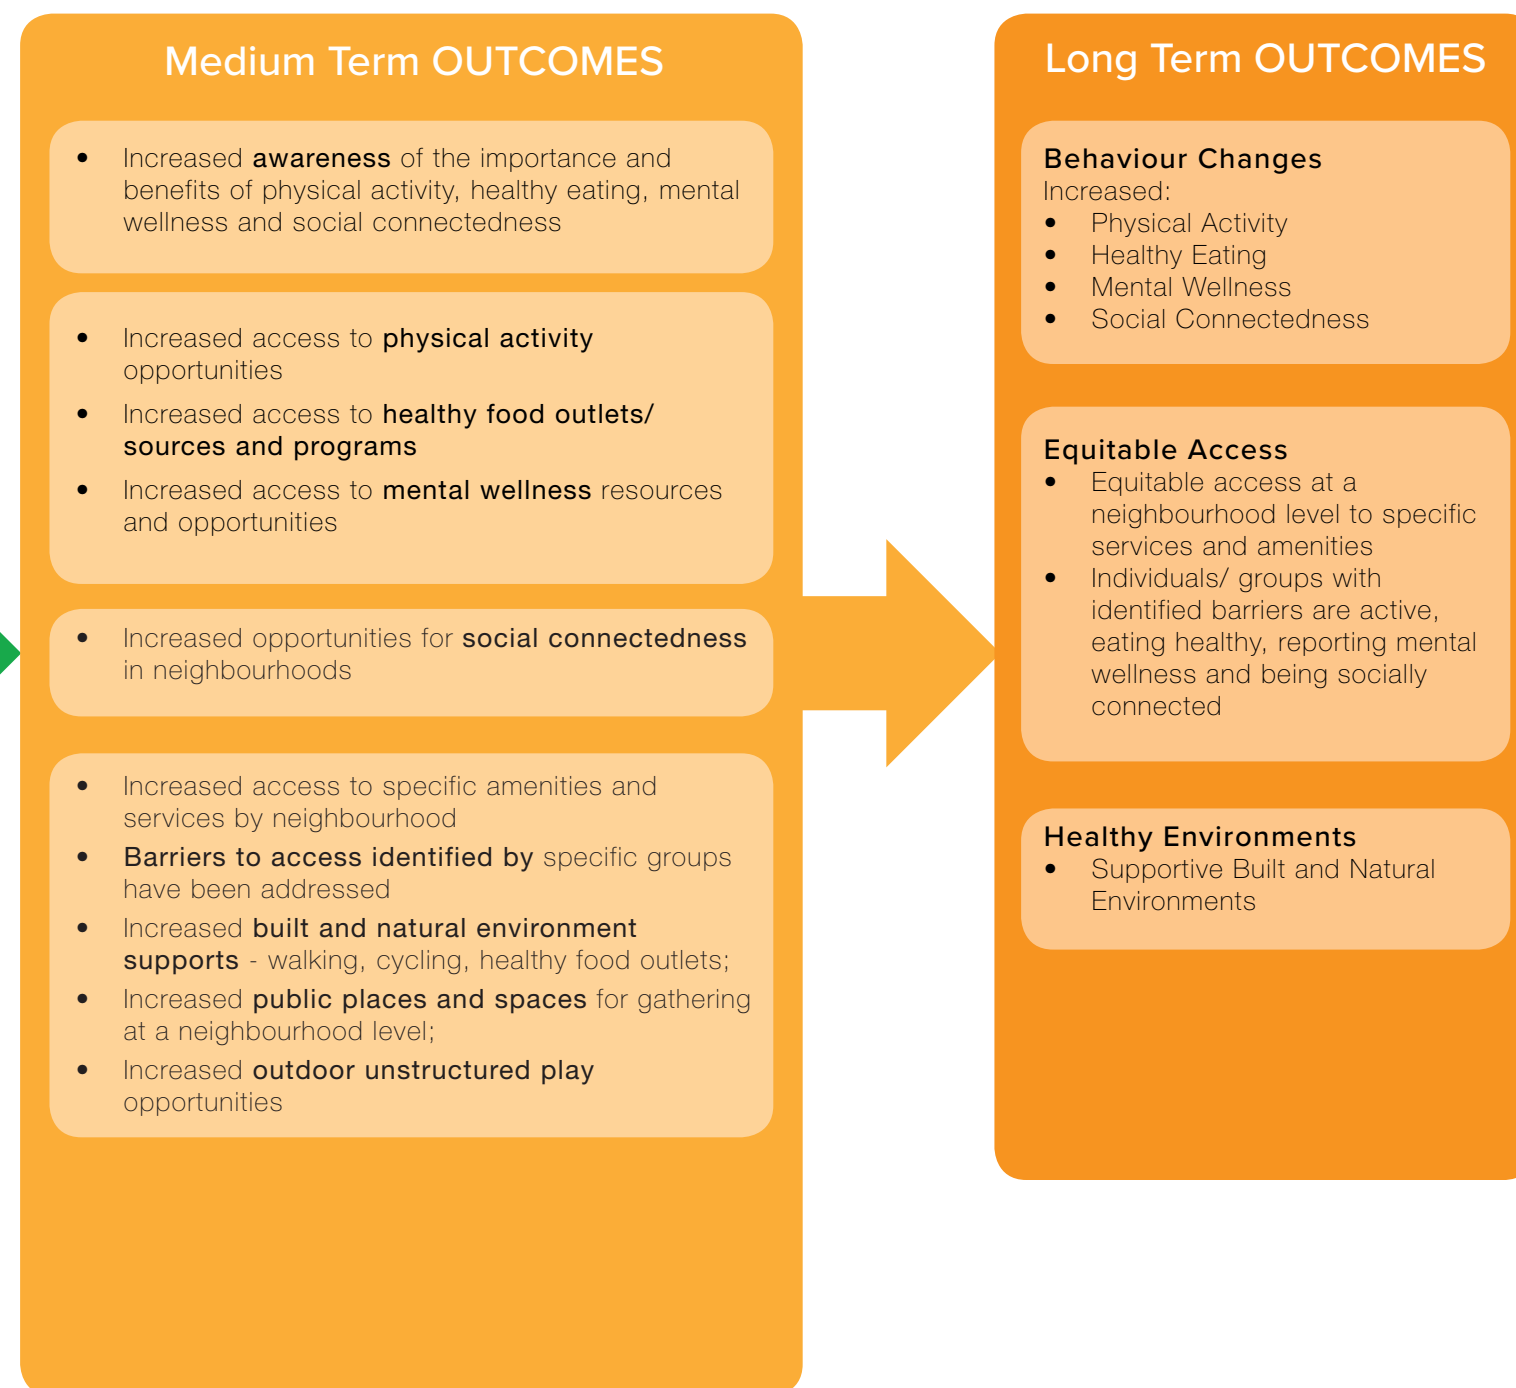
Medium Term OUTCOMES

- Increased awareness of the importance and benefits of physical activity, healthy eating, mental wellness and social connectedness

- Increased access to physical activity opportunities
- Increased access to healthy food outlets/ sources and programs
- Increased access to mental wellness resources and opportunities

- Increased opportunities for social connectedness in neighbourhoods

- Increased access to specific amenities and services by neighbourhood
- Barriers to access identified by specific groups have been addressed
- Increased built and natural environment supports - walking, cycling, healthy food outlets;
- Increased public places and spaces for gathering at a neighbourhood level;
- Increased outdoor unstructured play opportunities

Long Term OUTCOMES

Behaviour Changes
Increased:
- Physical Activity
- Healthy Eating
- Mental Wellness
- Social Connectedness

Equitable Access
- Equitable access at a neighbourhood level to specific services and amenities
- Individuals/ groups with identified barriers are active, eating healthy, reporting mental wellness and being socially connected

Healthy Environments
- Supportive Built and Natural Environments